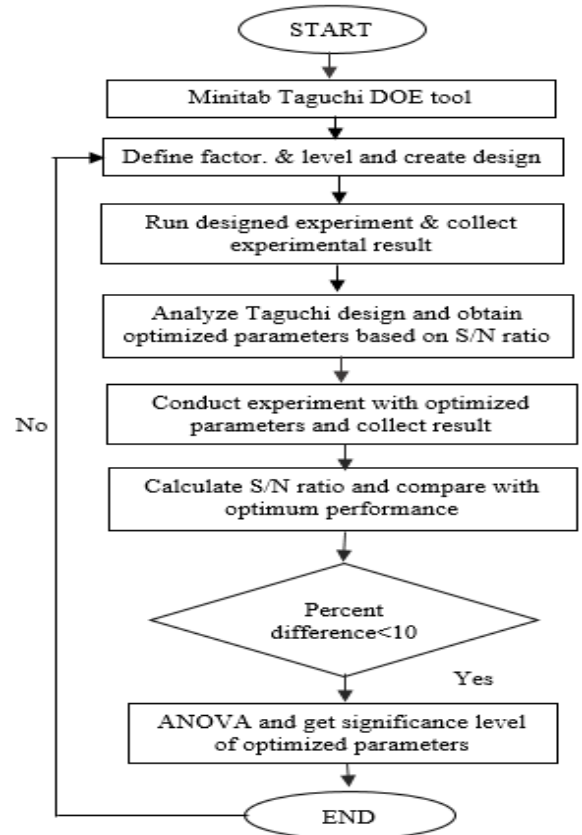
START

Minitab Taguchi DOE tool

Define factor. & level and create design

Run designed experiment & collect experimental result

Analyze Taguchi design and obtain optimized parameters based on S/N ratio

Conduct experiment with optimized parameters and collect result

Calculate S/N ratio and compare with optimum performance

Percent difference<10

No

Yes

ANOVA and get significance level of optimized parameters

END